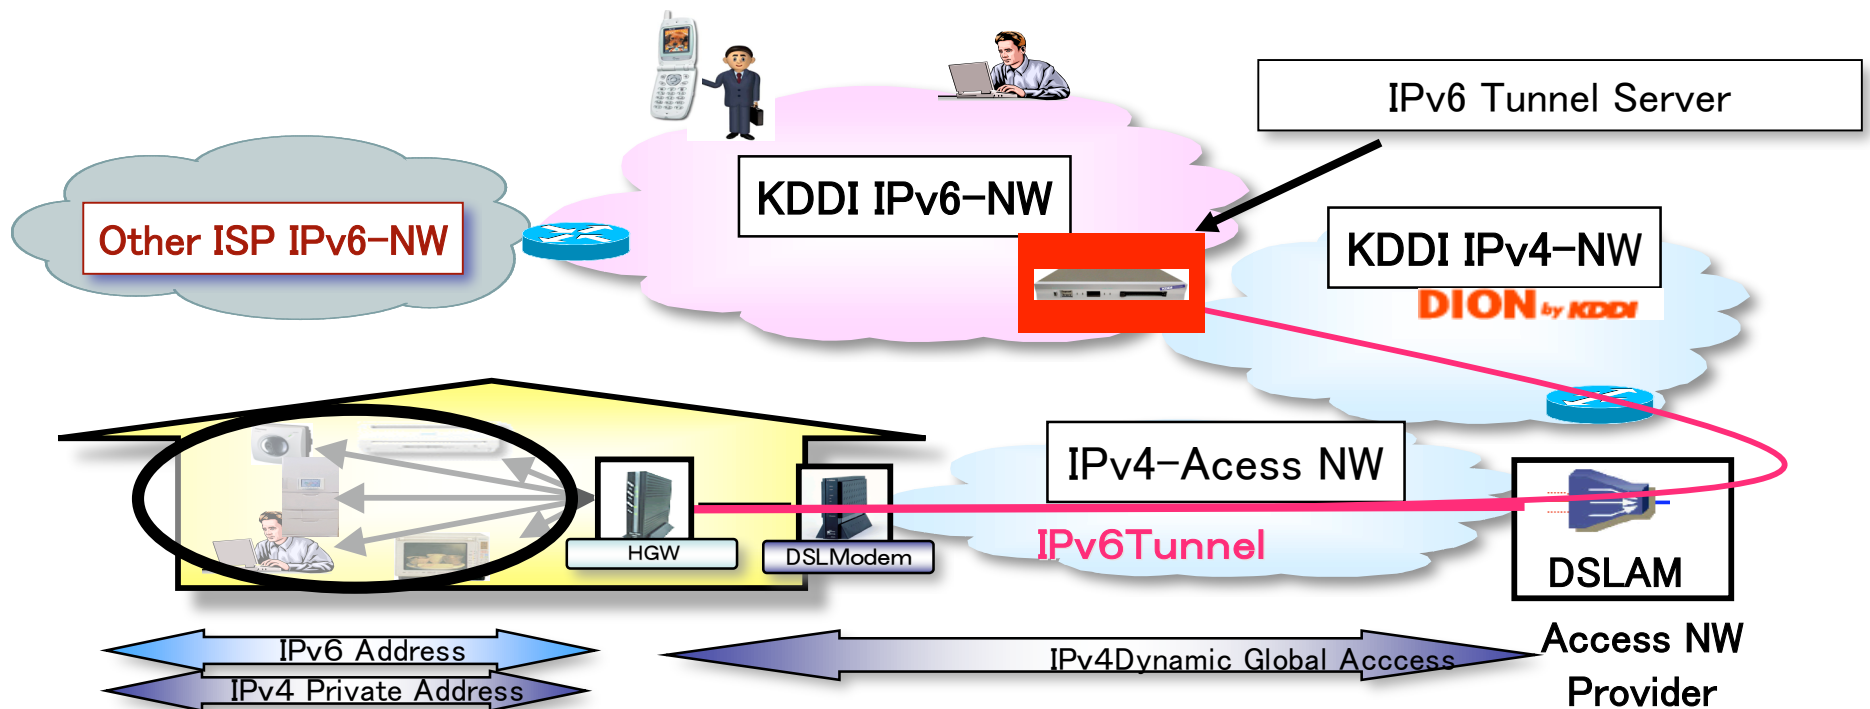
IPv6 Tunnel Server

KDDI IPv6-NW

Other ISP IPv6-NW

KDDI IPv4-NW

DION by KDDI

IPv4-Acess NW

IPv6Tunnel

HGW

DSLModem

DSLAM

IPv6 Address

IPv4 Private Address

IPv4Dynamic Global Acccess

Access NW Provider